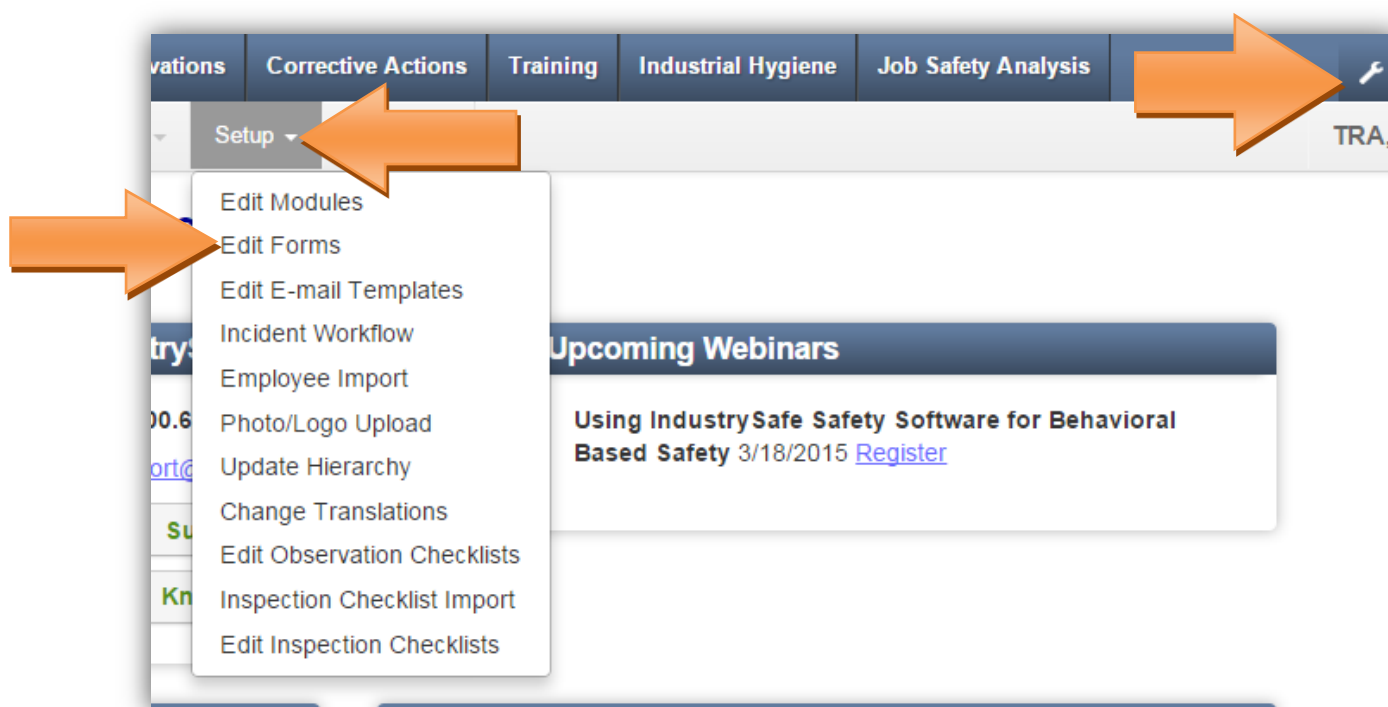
vations | Corrective Actions | Training | Industrial Hygiene | Job Safety Analysis

Setup

TRA

Edit Modules
Edit Forms
Edit E-mail Templates
Incident Workflow
Employee Import
Photo/Logo Upload
Update Hierarchy
Change Translations
Edit Observation Checklists
Inspection Checklist Import
Edit Inspection Checklists

tryS

00.6

ort@

Su

Kn

Upcoming Webinars

Using IndustrySafe Safety Software for Behavioral Based Safety 3/18/2015 Register